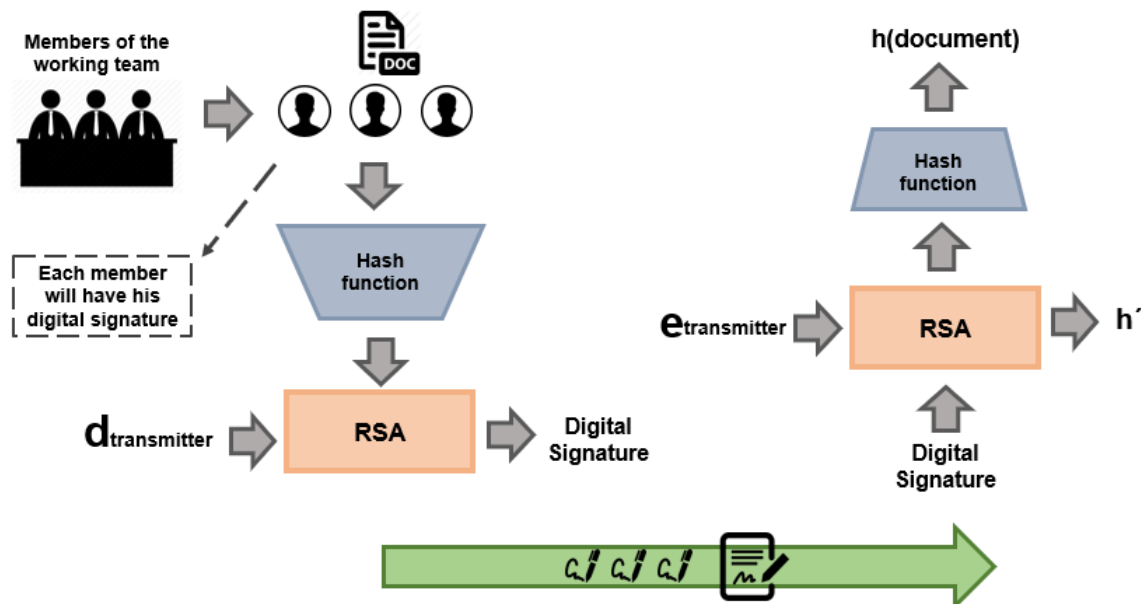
Members of the working team

DOC

Each member will have his digital signature

Hash function

$d_{transmitter}$

RSA

Digital Signature

h(document)

Hash function

$e_{transmitter}$

RSA

h´

Digital Signature